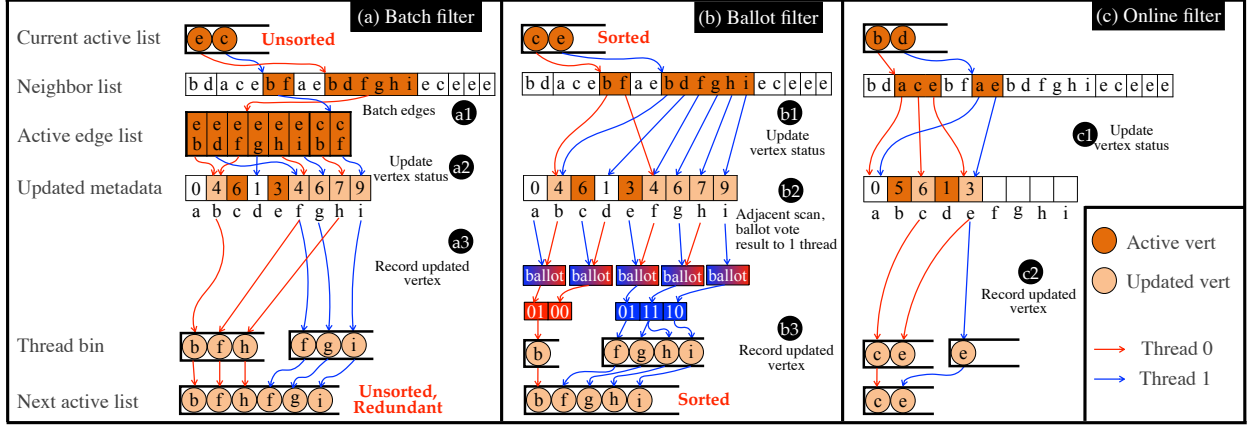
(a) Batch filter

Current active list
e c
Unsorted

Neighbor list
b d a c e b f a e b d f g h i e c e e e

Batch edges
a1

Active edge list
e b | e d | e f | e a | e e | e i | c b | c f

Update vertex status
a2

Updated metadata
0 4 6 1 3 4 6 7 9
a b c d e f g h i

a3
Record updated vertex

Thread bin
b f h
f g i

Next active list
b f h f g i
Unsorted, Redundant

(b) Ballot filter

c e
Sorted

b d a c e b f a e b d f g h i e c e e e

b1
Update vertex status

0 4 6 1 3 4 6 7 9
a b c d e f g h i

b2
Adjacent scan, ballot vote result to 1 thread

ballot ballot ballot ballot ballot

01 00
01 11 10

b3
Record updated vertex

b
f g h i

b f g h i
Sorted

(c) Online filter

b d

b d a c e b f a e b d f g h i e c e e e

c1
Update vertex status

0 5 6 1 3
a b c d e f g h i

c2
Record updated vertex

c e
e

c e

Active vert
Updated vert
Thread 0
Thread 1